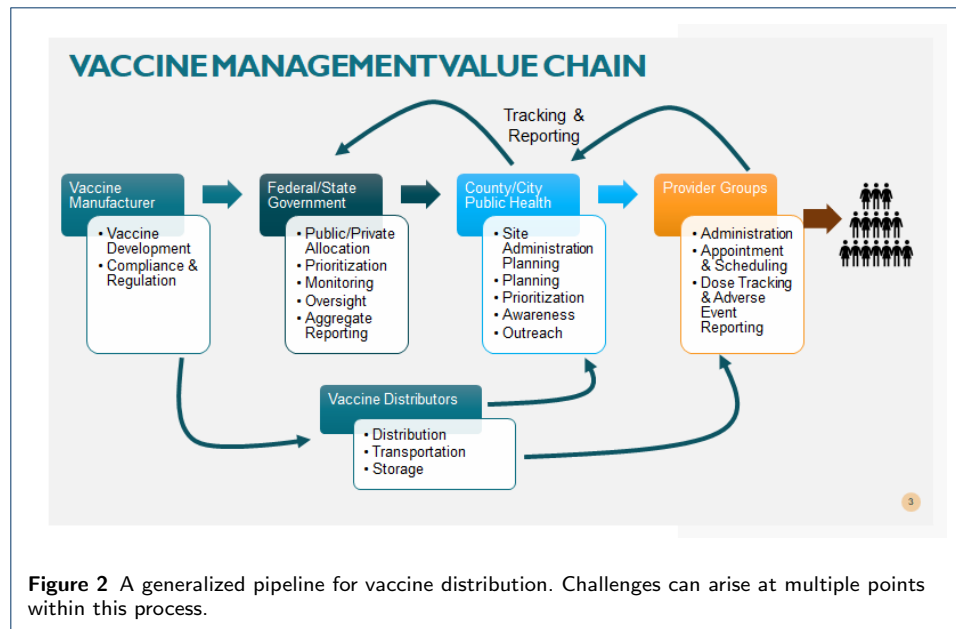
VACCINE MANAGEMENT VALUE CHAIN

Tracking & Reporting

Vaccine Manufacturer
• Vaccine Development
• Compliance & Regulation

Federal/State Government
• Public/Private Allocation
• Prioritization
• Monitoring
• Oversight
• Aggregate Reporting

County/City Public Health
• Site Administration Planning
• Planning
• Prioritization
• Awareness
• Outreach

Provider Groups
• Administration
• Appointment & Scheduling
• Dose Tracking & Adverse Event Reporting

Vaccine Distributors
• Distribution
• Transportation
• Storage

3

Figure 2 A generalized pipeline for vaccine distribution. Challenges can arise at multiple points within this process.